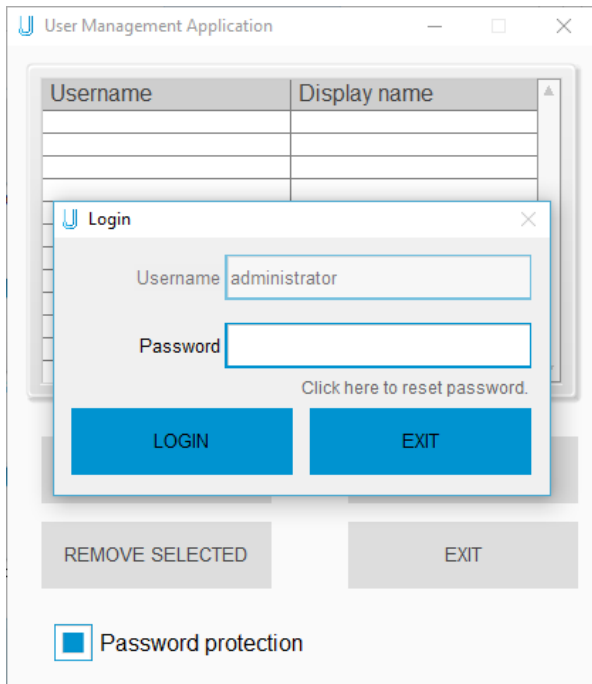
User Management Application

| Username | Display name |
|---|---|
| | |
| | |
| | |

Login

Username administrator

Password

Click here to reset password.

LOGIN

EXIT

REMOVE SELECTED

EXIT

Password protection